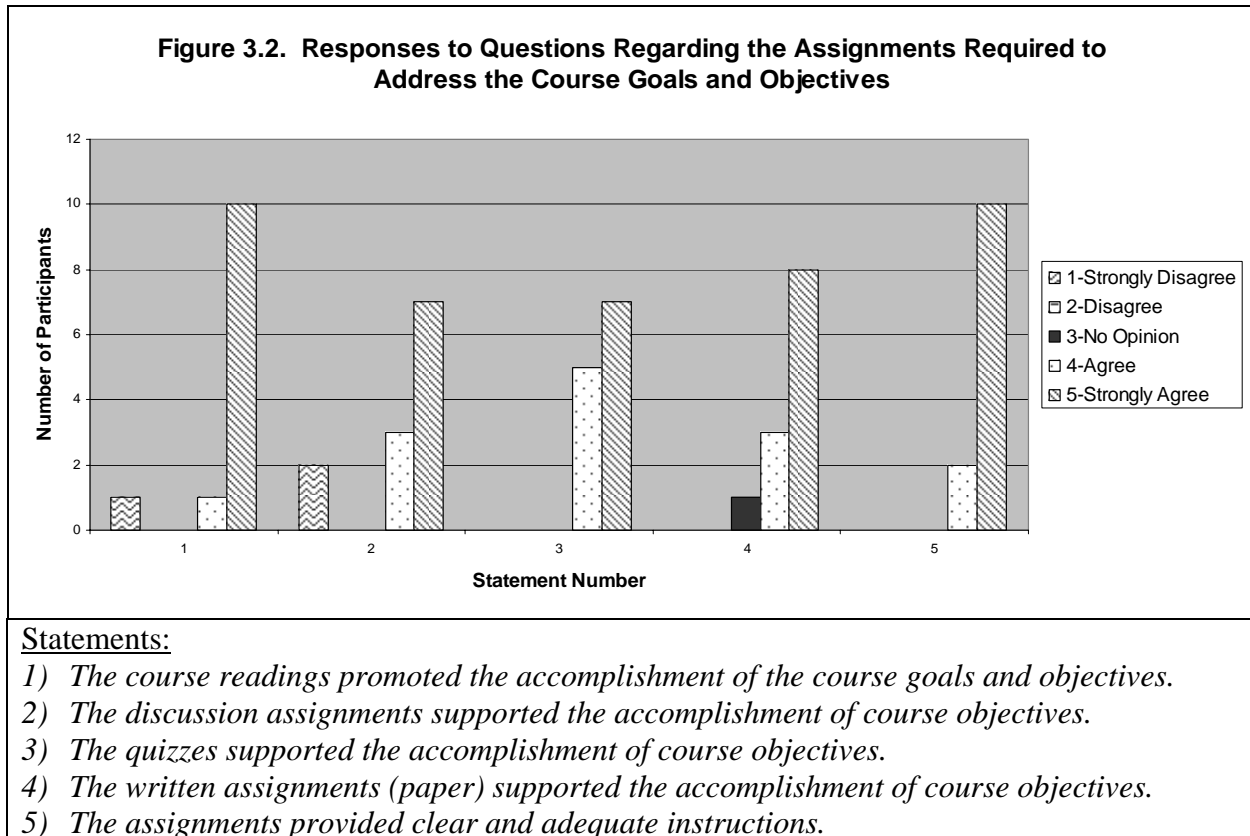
Figure 3.2. Responses to Questions Regarding the Assignments Required to Address the Course Goals and Objectives

12
10
8
6
4
2
0

Number of Participants

1
2
3
4
5

Statement Number

1-Strongly Disagree
2-Disagree
3-No Opinion
4-Agree
5-Strongly Agree

Statements:
1) The course readings promoted the accomplishment of the course goals and objectives.
2) The discussion assignments supported the accomplishment of course objectives.
3) The quizzes supported the accomplishment of course objectives.
4) The written assignments (paper) supported the accomplishment of course objectives.
5) The assignments provided clear and adequate instructions.